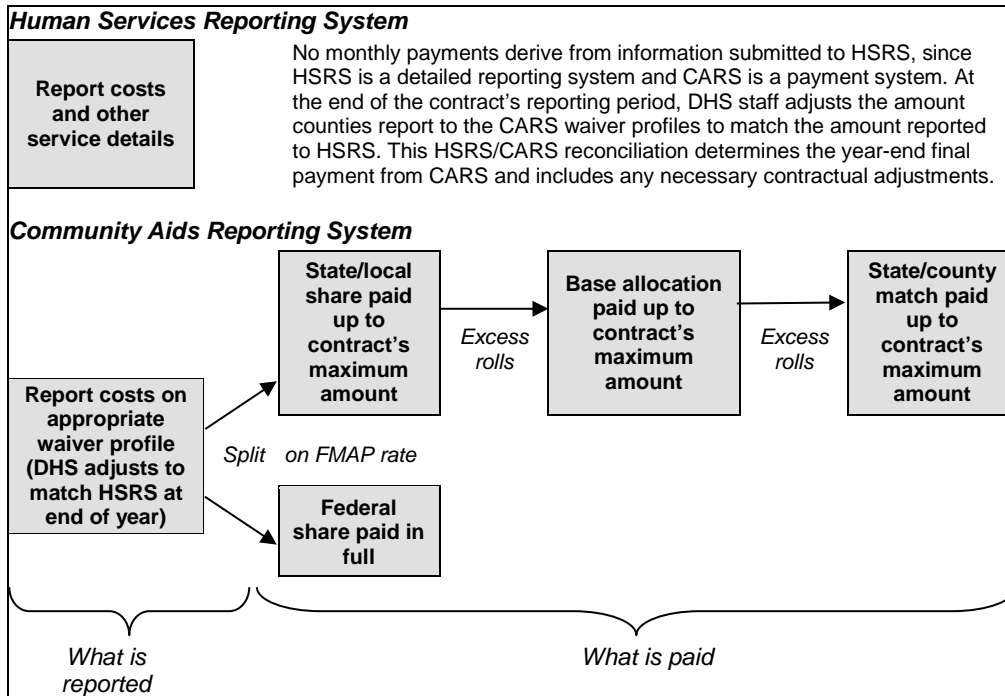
Human Services Reporting System

Report costs and other service details

No monthly payments derive from information submitted to HSRS, since HSRS is a detailed reporting system and CARS is a payment system. At the end of the contract's reporting period, DHS staff adjusts the amount counties report to the CARS waiver profiles to match the amount reported to HSRS. This HSRS/CARS reconciliation determines the year-end final payment from CARS and includes any necessary contractual adjustments.

Community Aids Reporting System

Report costs on appropriate waiver profile (DHS adjusts to match HSRS at end of year)

Split on FMAP rate

State/local share paid up to contract's maximum amount

Excess rolls

Base allocation paid up to contract's maximum amount

Excess rolls

State/county match paid up to contract's maximum amount

Federal share paid in full

What is reported

What is paid